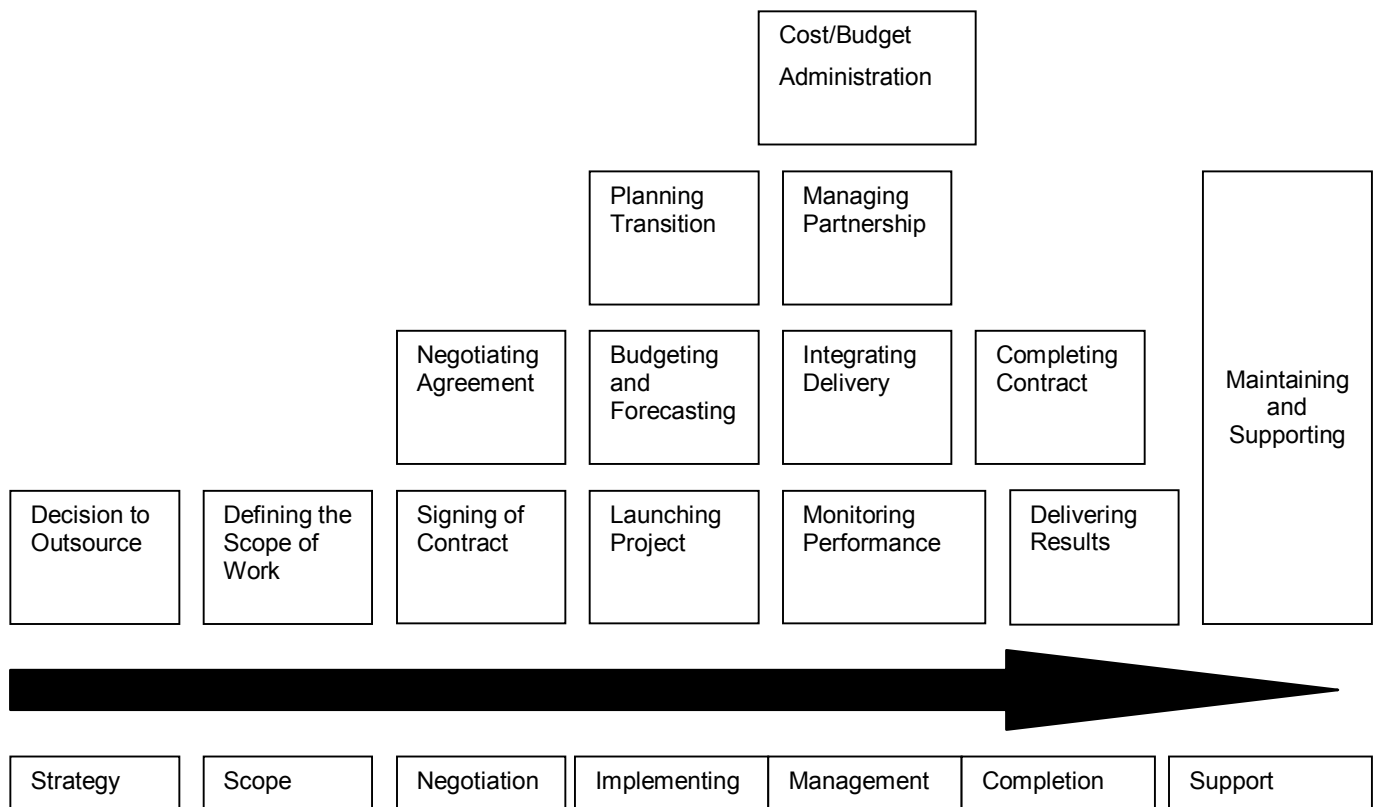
Cost/Budget Administration

Planning Transition

Managing Partnership

Negotiating Agreement

Budgeting and Forecasting

Integrating Delivery

Completing Contract

Maintaining and Supporting

Decision to Outsource

Defining the Scope of Work

Signing of Contract

Launching Project

Monitoring Performance

Delivering Results

| Strategy | Scope | Negotiation | Implementing | Management | Completion | Support |
|---|---|---|---|---|---|---|